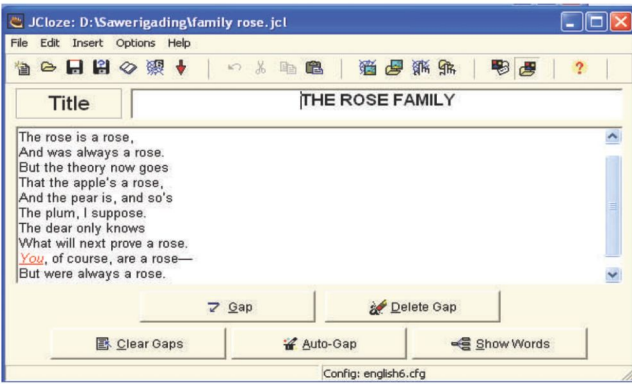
JCloze: D:\Sawerigading\family rose.jcl

File Edit Insert Options Help

Title

THE ROSE FAMILY

The rose is a rose,
And was always a rose.
But the theory now goes
That the apple's a rose,
And the pear is, and so's
The plum, I suppose.
The dear only knows
What will next prove a rose.
You, of course, are a rose—
But were always a rose.

Gap

Delete Gap

Clear Gaps

Auto-Gap

Show Words

Config: english6.cfg